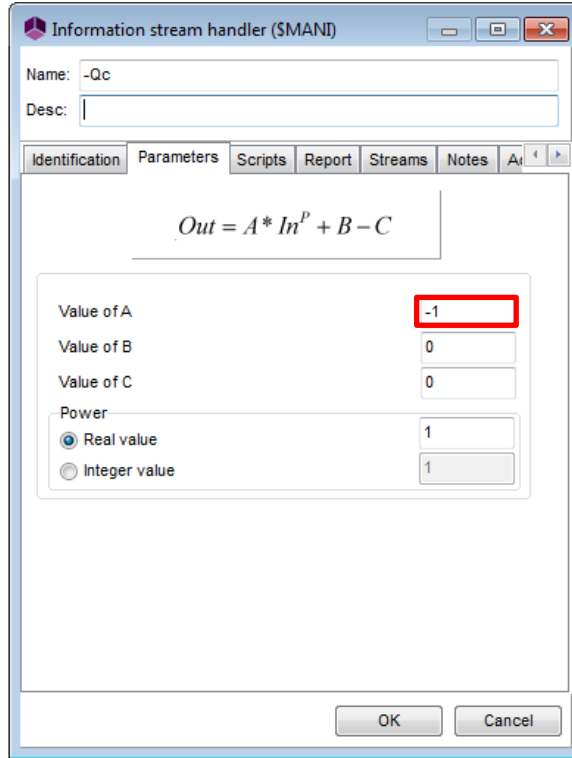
Information stream handler ($MANI)

Name: -Qc

Desc:

Identification | Parameters | Scripts | Report | Streams | Notes | A

$Out = A * In^P + B - C$

Value of A -1

Value of B 0

Value of C 0

Power

Real value 1

Integer value 1

OK Cancel